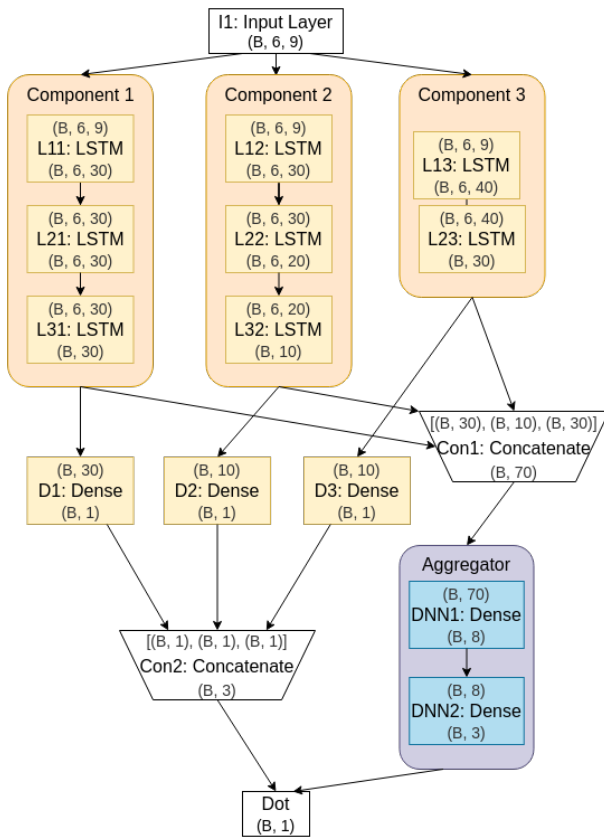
I1: Input Layer
(B, 6, 9)

Component 1

(B, 6, 9)
L11: LSTM
(B, 6, 30)

(B, 6, 30)
L21: LSTM
(B, 6, 30)

(B, 6, 30)
L31: LSTM
(B, 30)

Component 2

(B, 6, 9)
L12: LSTM
(B, 6, 30)

(B, 6, 30)
L22: LSTM
(B, 6, 20)

(B, 6, 20)
L32: LSTM
(B, 10)

Component 3

(B, 6, 9)
L13: LSTM
(B, 6, 40)

(B, 6, 40)
L23: LSTM
(B, 30)

[(B, 30), (B, 10), (B, 30)]
Con1: Concatenate
(B, 70)

(B, 30)
D1: Dense
(B, 1)

(B, 10)
D2: Dense
(B, 1)

(B, 10)
D3: Dense
(B, 1)

Aggregator

(B, 70)
DNN1: Dense
(B, 8)

(B, 8)
DNN2: Dense
(B, 3)

[(B, 1), (B, 1), (B, 1)]
Con2: Concatenate
(B, 3)

Dot
(B, 1)